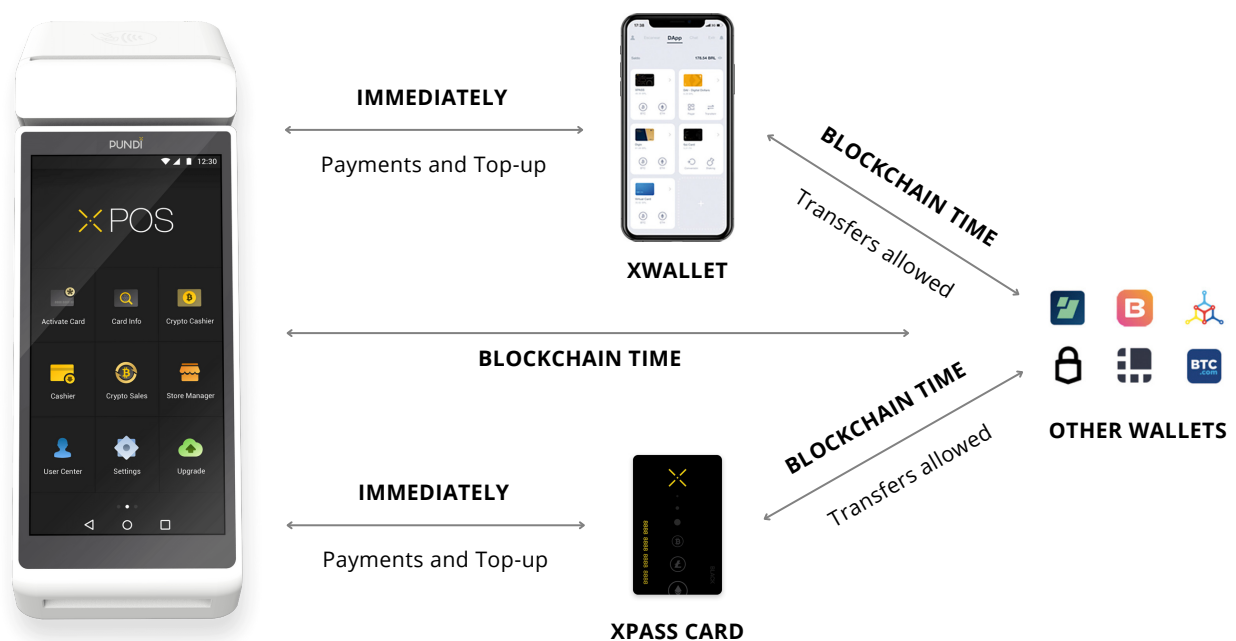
PUNDI

12:30

XPOS

Activate Card

Card Info

Crypto Cashier

Cashier

Crypto Sales

Store Manager

User Center

Settings

Upgrade

IMMEDIATELY

Payments and Top-up

XWALLET

BLOCKCHAIN TIME

Transfers allowed

BLOCKCHAIN TIME

BTC .com

OTHER WALLETS

BLOCKCHAIN TIME

Transfers allowed

IMMEDIATELY

Payments and Top-up

XPASS CARD